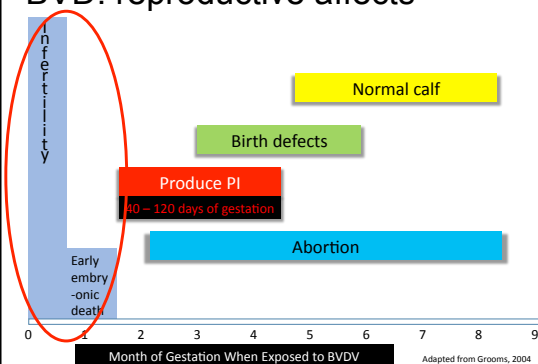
BVD: reproductive affects

Infertility

Normal calf

Birth defects

Produce PI

40 – 120 days of gestation

Abortion

Early embryonic death

0 1 2 3 4 5 6 7 8 9

Month of Gestation When Exposed to BVDV

Adapted from Grooms, 2004